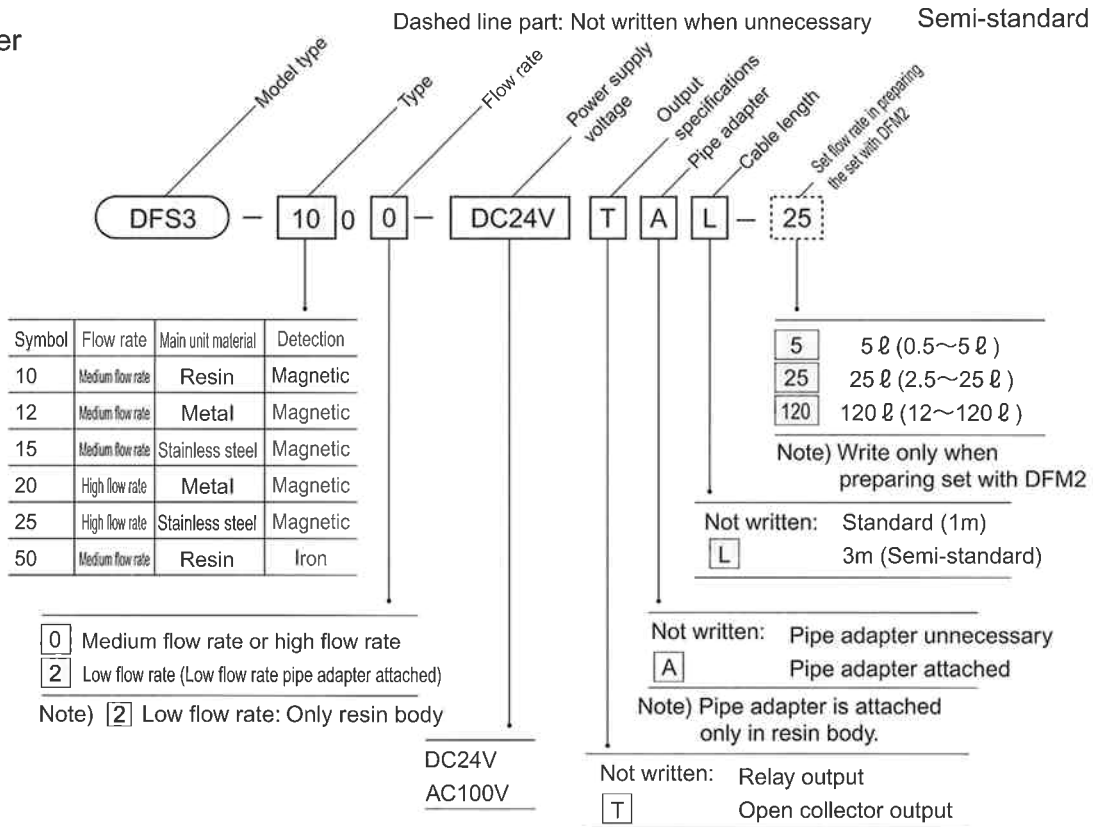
er

Dashed line part: Not written when unnecessary

Semi-standard

Model type
Type
Flow rate
Power supply voltage
Output specifications
Pipe adapter
Cable length
Set flow rate in preparing the set with DFM2

DFS3 — 10 0 0 — DC24V T A L — 25

| Symbol | Flow rate | Main unit material | Detection |
|---|---|---|---|
| 10 | Medium flow rate | Resin | Magnetic |
| 12 | Medium flow rate | Metal | Magnetic |
| 15 | Medium flow rate | Stainless steel | Magnetic |
| 20 | High flow rate | Metal | Magnetic |
| 25 | High flow rate | Stainless steel | Magnetic |
| 50 | Medium flow rate | Resin | Iron |

0 Medium flow rate or high flow rate
2 Low flow rate (Low flow rate pipe adapter attached)
Note) 2 Low flow rate: Only resin body

DC24V
AC100V

5 5 ℓ (0.5~5 ℓ)
25 25 ℓ (2.5~25 ℓ)
120 120 ℓ (12~120 ℓ)
Note) Write only when preparing set with DFM2

Not written: Standard (1m)
L 3m (Semi-standard)

Not written: Pipe adapter unnecessary
A Pipe adapter attached
Note) Pipe adapter is attached only in resin body.

Not written: Relay output
T Open collector output